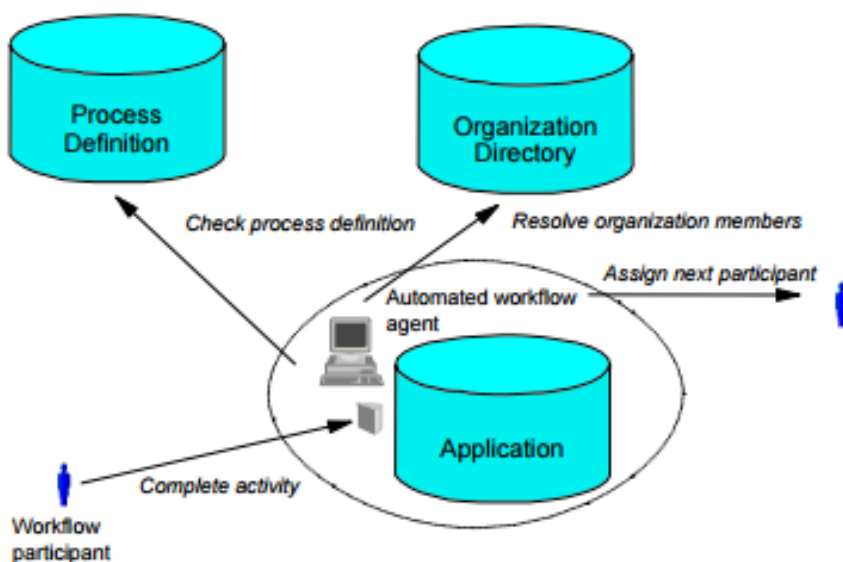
Process Definition

Organization Directory

Check process definition

Resolve organization members

Assign next participant

Automated workflow agent

Application

Complete activity

Workflow participant